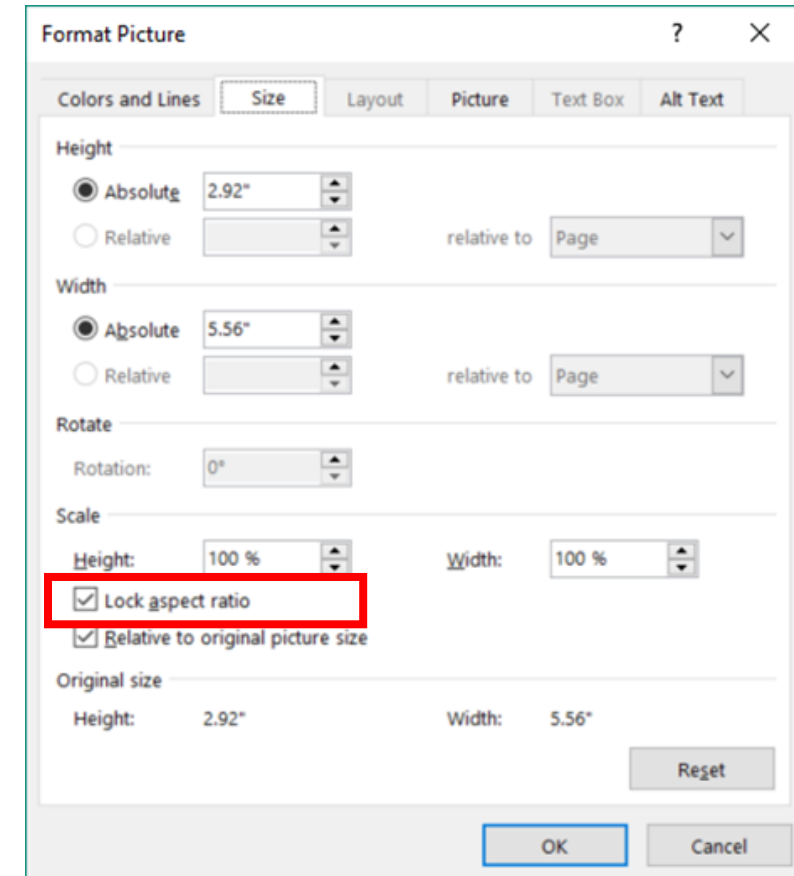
Format Picture

?

X

Colors and Lines | Size | Layout | Picture | Text Box | Alt Text

Height

Absolute 2.92"

Relative

relative to Page

Width

Absolute 5.56"

Relative

relative to Page

Rotate

Rotation: 0°

Scale

Height: 100 %

Width: 100 %

Lock aspect ratio

Relative to original picture size

Original size

Height: 2.92"

Width: 5.56"

Reset

OK

Cancel